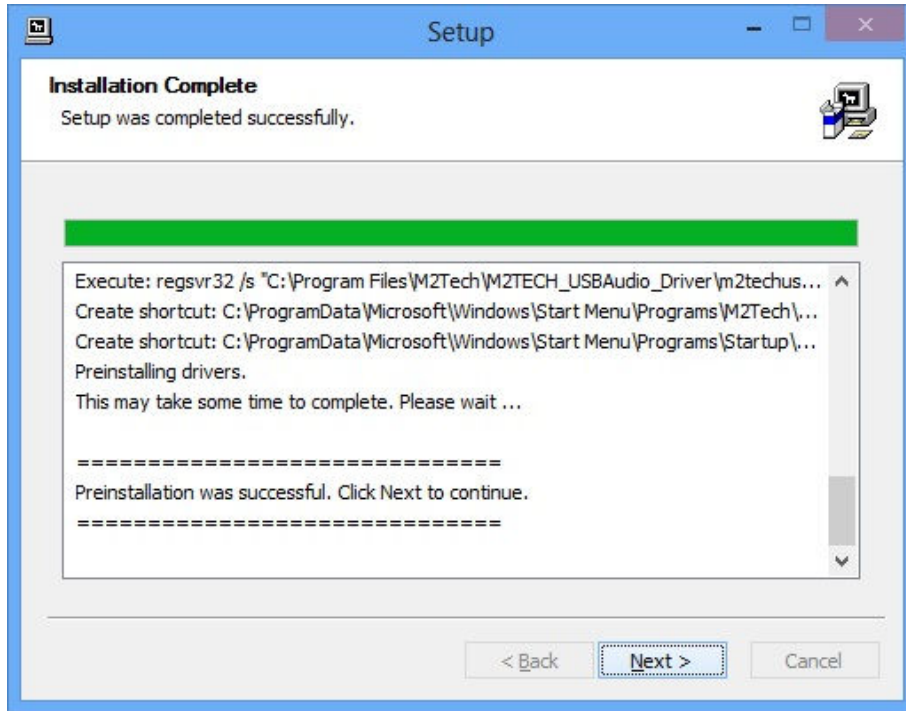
Setup

Installation Complete
Setup was completed successfully.

Execute: regsvr32 /s "C:\Program Files\M2Tech\M2TECH_USBAudio_Driver\m2techus...
Create shortcut: C:\ProgramData\Microsoft\Windows\Start Menu\Programs\M2Tech\...
Create shortcut: C:\ProgramData\Microsoft\Windows\Start Menu\Programs\Startup\...
Preinstalling drivers.
This may take some time to complete. Please wait ...

==============================
Preinstallation was successful. Click Next to continue.
==============================

< Back
Next >
Cancel